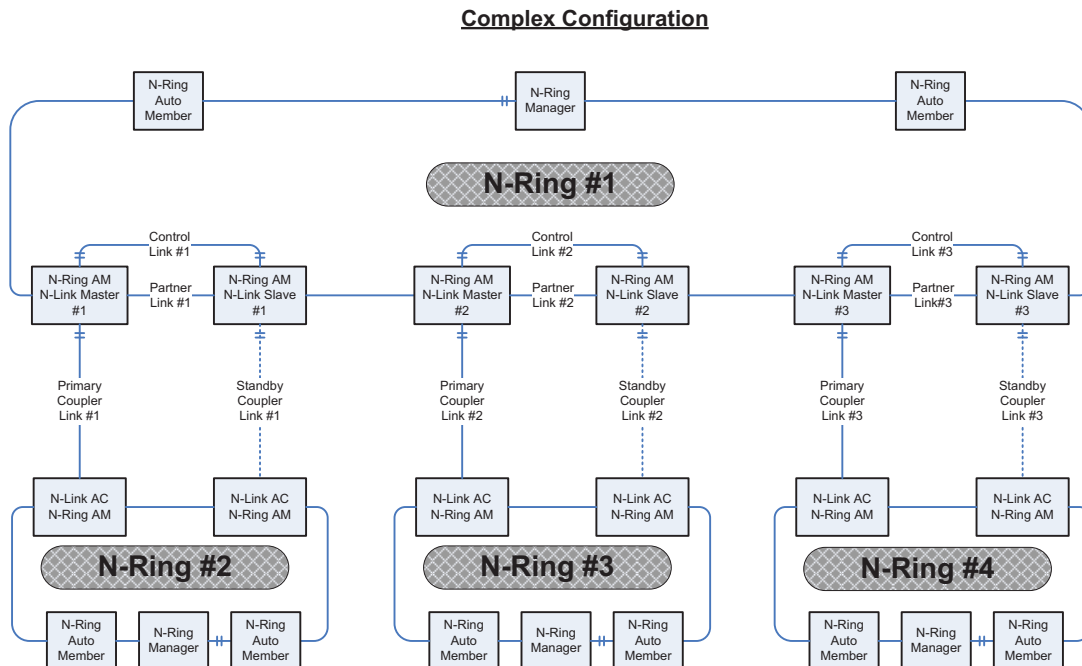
Complex Configuration

N-Ring Auto Member

N-Ring Manager

N-Ring Auto Member

N-Ring #1

Control Link #1

N-Ring AM N-Link Master #1

Partner Link #1

N-Ring AM N-Link Slave #1

Control Link #2

N-Ring AM N-Link Master #2

Partner Link #2

N-Ring AM N-Link Slave #2

Control Link #3

N-Ring AM N-Link Master #3

Partner Link#3

N-Ring AM N-Link Slave #3

Primary Coupler Link #1

Standby Coupler Link #1

Primary Coupler Link #2

Standby Coupler Link #2

Primary Coupler Link #3

Standby Coupler Link #3

N-Link AC N-Ring AM

N-Link AC N-Ring AM

N-Link AC N-Ring AM

N-Link AC N-Ring AM

N-Link AC N-Ring AM

N-Link AC N-Ring AM

N-Ring #2

N-Ring #3

N-Ring #4

N-Ring Auto Member

N-Ring Manager

N-Ring Auto Member

N-Ring Auto Member

N-Ring Manager

N-Ring Auto Member

N-Ring Auto Member

N-Ring Manager

N-Ring Auto Member